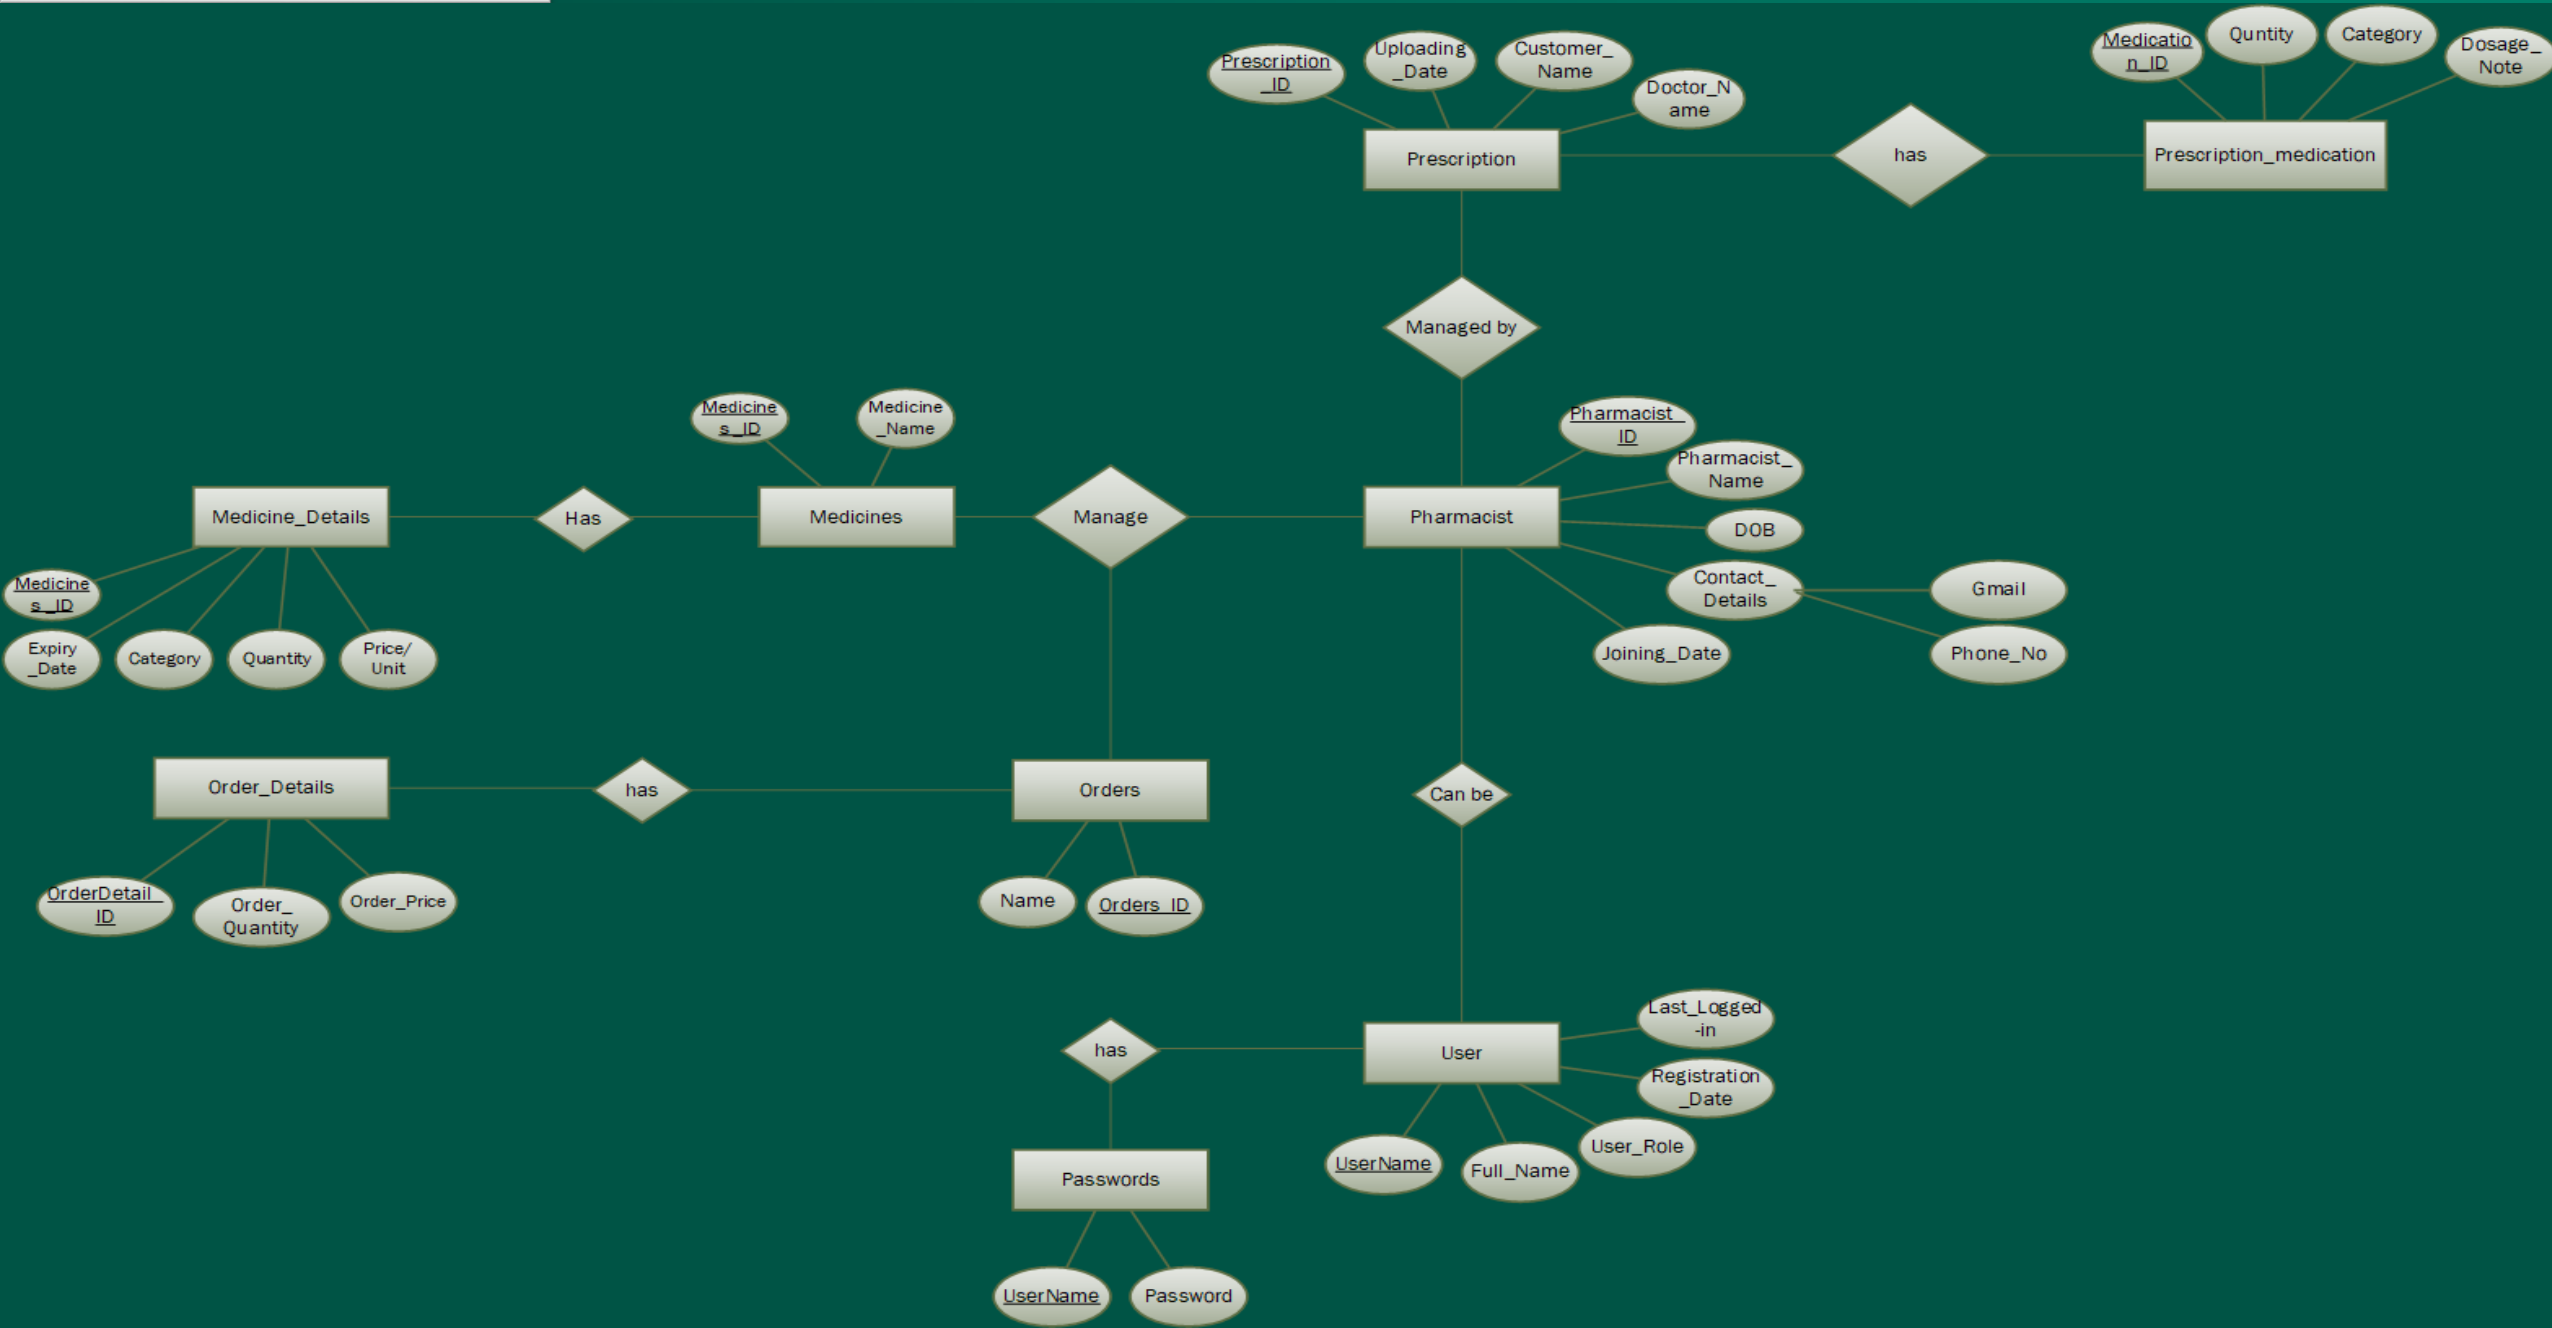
Prescription_ID

Uploading_Date

Customer_Name

Doctor_Name

Prescription

has

Medication_ID

Quntity

Category

Dosage_Note

Prescription_medication

Managed by

Medicines_ID

Medicine_Name

Pharmacist_ID

Pharmacist_Name

Medicine_Details

Has

Medicines

Manage

Pharmacist

DOB

Contact_Details

Gmail

Phone_No

Joining_Date

Medicines_ID

Expiry_Date

Category

Quantity

Price/Unit

Order_Details

has

Orders

Can be

OrderDetail_ID

Order_Quantity

Order_Price

Name

Orders_ID

has

User

Last_Logged-in

Registration_Date

User_Role

UserName

Full_Name

Passwords

UserName

Password